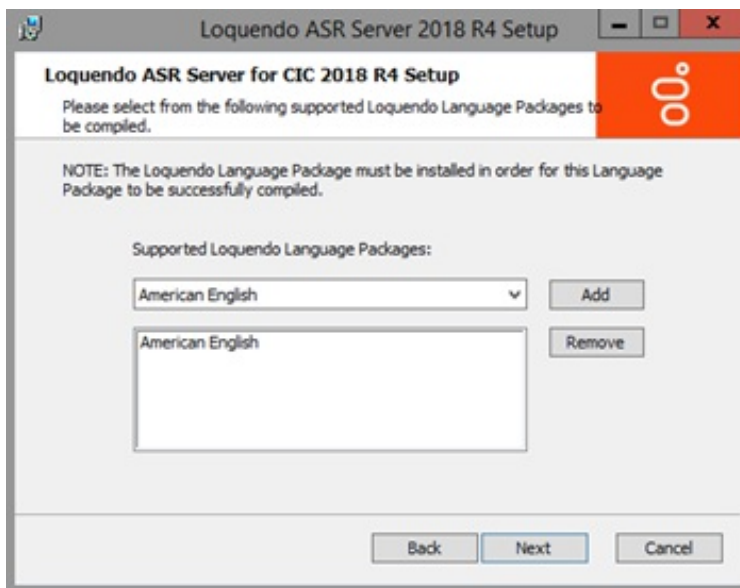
Loquendo ASR Server 2018 R4 Setup

Loquendo ASR Server for CIC 2018 R4 Setup

Please select from the following supported Loquendo Language Packages to be compiled.

NOTE: The Loquendo Language Package must be installed in order for this Language Package to be successfully compiled.

Supported Loquendo Language Packages:

American English

Add

American English

Remove

Back

Next

Cancel